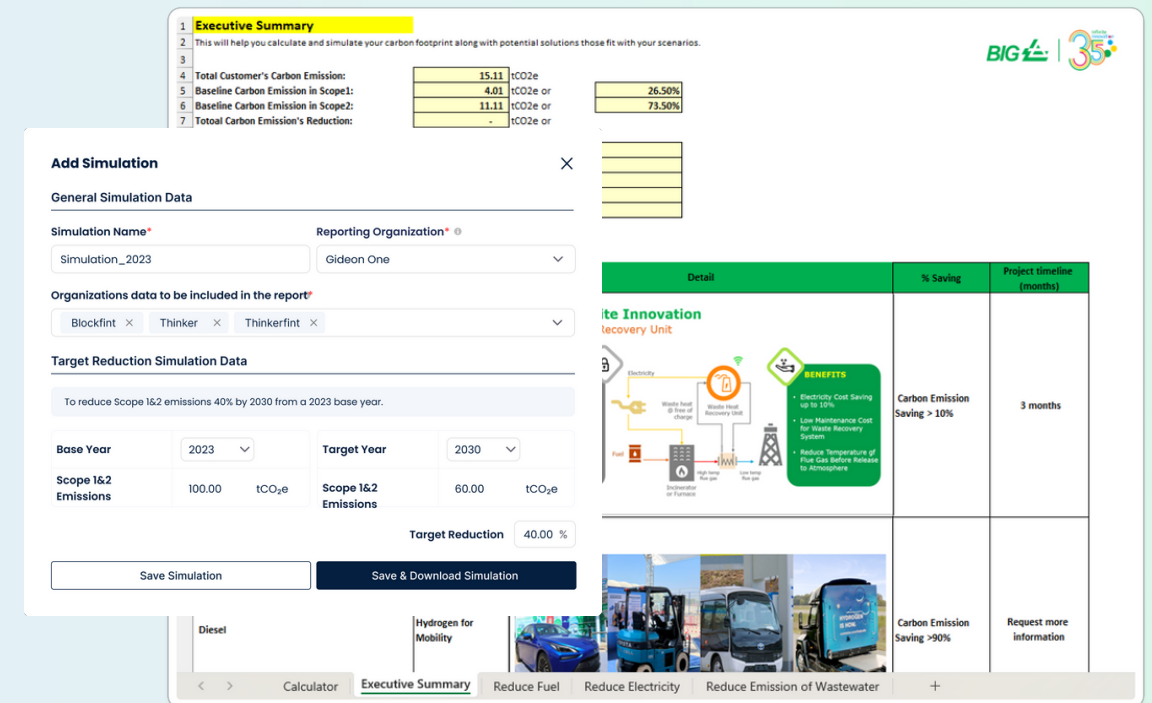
1 Executive Summary
2 This will help you calculate and simulate your carbon footprint along with potential solutions those fit with your scenarios.
3
4 Total Customer's Carbon Emission: 15.11 tCO2e
5 Baseline Carbon Emission in Scope1: 4.01 tCO2e or 26.50%
6 Baseline Carbon Emission in Scope2: 11.11 tCO2e or 73.50%
7 Totoal Carbon Emission's Reduction: - tCO2e or

BIG 35

Add Simulation

General Simulation Data

Simulation Name*
Simulation_2023

Reporting Organization*
Gideon One

Organizations data to be included in the report*
Blockfint × Thinker × Thinkerfint ×

Target Reduction Simulation Data

To reduce Scope 1&2 emissions 40% by 2030 from a 2023 base year.

Base Year 2023
Scope 1&2 Emissions 100.00 tCO₂e

Target Year 2030
Scope 1&2 Emissions 60.00 tCO₂e

Target Reduction 40.00 %

Save Simulation
Save & Download Simulation

| Detail | % Saving | Project timeline (months) |
|---|---|---|
| ite Innovation ecovery Unit | Carbon Emission Saving > 10% | 3 months |
| Diesel / Hydrogen for Mobility | Carbon Emission Saving >90% | Request more information |

Electricity
Waste heat @ free of charge
Waste Heat Recovery Unit
Fuel
Incinerator or Furnace
High temp flue gas
Low temp flue gas
BENEFITS
Electricity Cost Saving up to 10%
Low Maintenance Cost for Waste Recovery System
Reduce Temperature of Flue Gas Before Release to Atmosphere

Calculator | Executive Summary | Reduce Fuel | Reduce Electricity | Reduce Emission of Wastewater | +